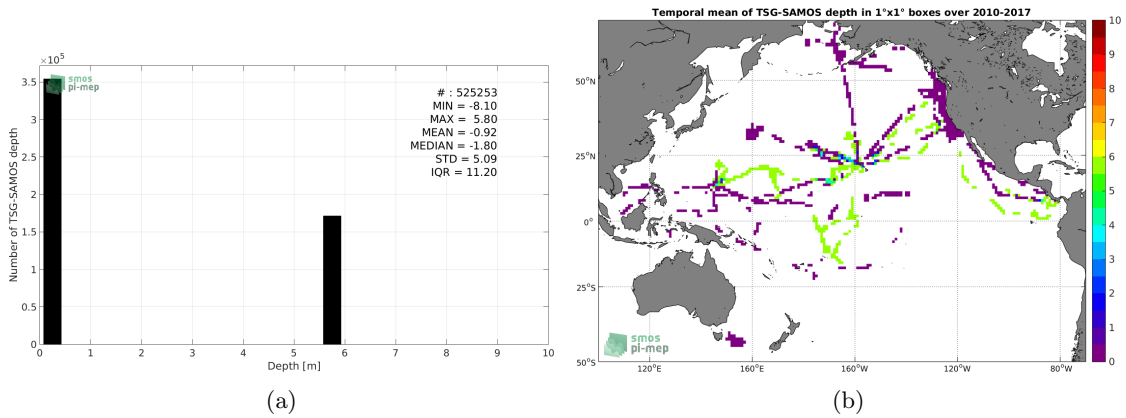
$\times10^5$

3.5
3
2.5
2
1.5
1
0.5
0

smos
pi-mep

# : 525253
MIN = -8.10
MAX = 5.80
MEAN = -0.92
MEDIAN = -1.80
STD = 5.09
IQR = 11.20

Number of TSG-SAMOS depth

0 1 2 3 4 5 6 7 8 9 10
Depth [m]

(a)

Temporal mean of TSG-SAMOS depth in 1°x1° boxes over 2010-2017

50°N
25°N
0°
25°S
50°S

120°E 160°E 160°W 120°W 80°W

smos
pi-mep

10
9
8
7
6
5
4
3
2
1
0

(b)